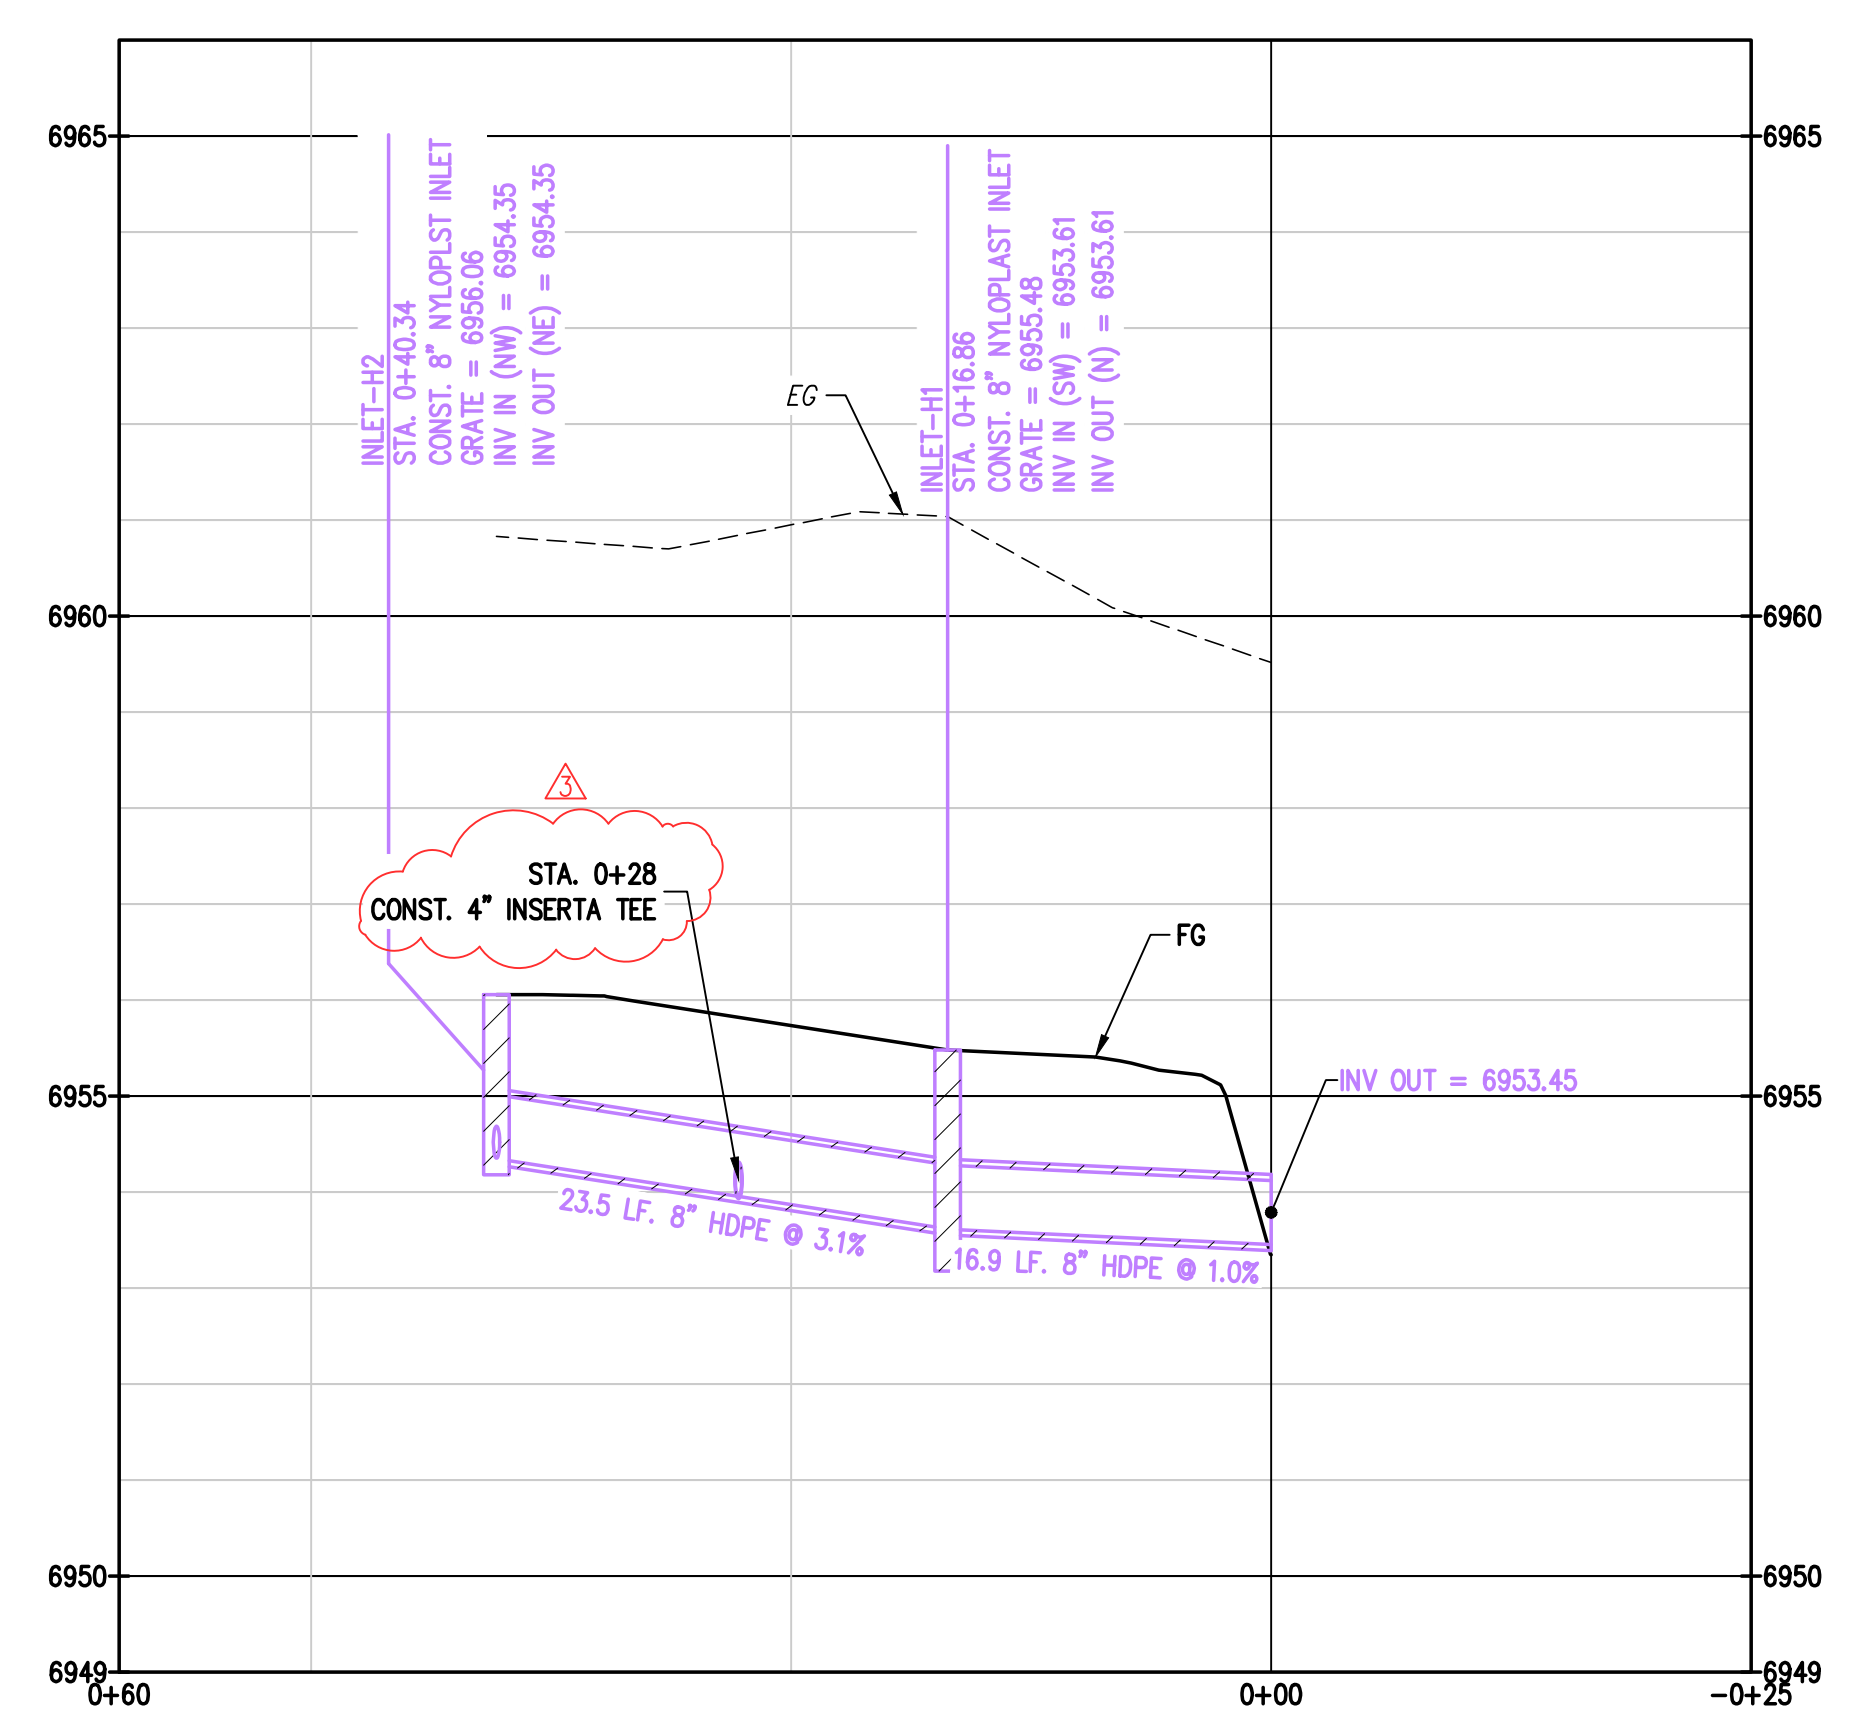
6965
6965
INLET–H2
STA. 0+40.34
CONST. 8" NYLOPLST INLET
GRATE = 6956.06
INV IN (NW) = 6954.35
INV OUT (NE) = 6954.35
EG
INLET–H1
STA. 0+16.86
CONST. 8" NYLOPLAST INLET
GRATE = 6955.48
INV IN (SW) = 6953.61
INV OUT (N) = 6953.61
6960
6960
3
STA. 0+28
CONST. 4" INSERTA TEE
FG
INV OUT = 6953.45
6955
6955
23.5 LF. 8" HDPE @ 3.1%
16.9 LF. 8" HDPE @ 1.0%
6950
6950
6949
6949
0+60
0+00
–0+25